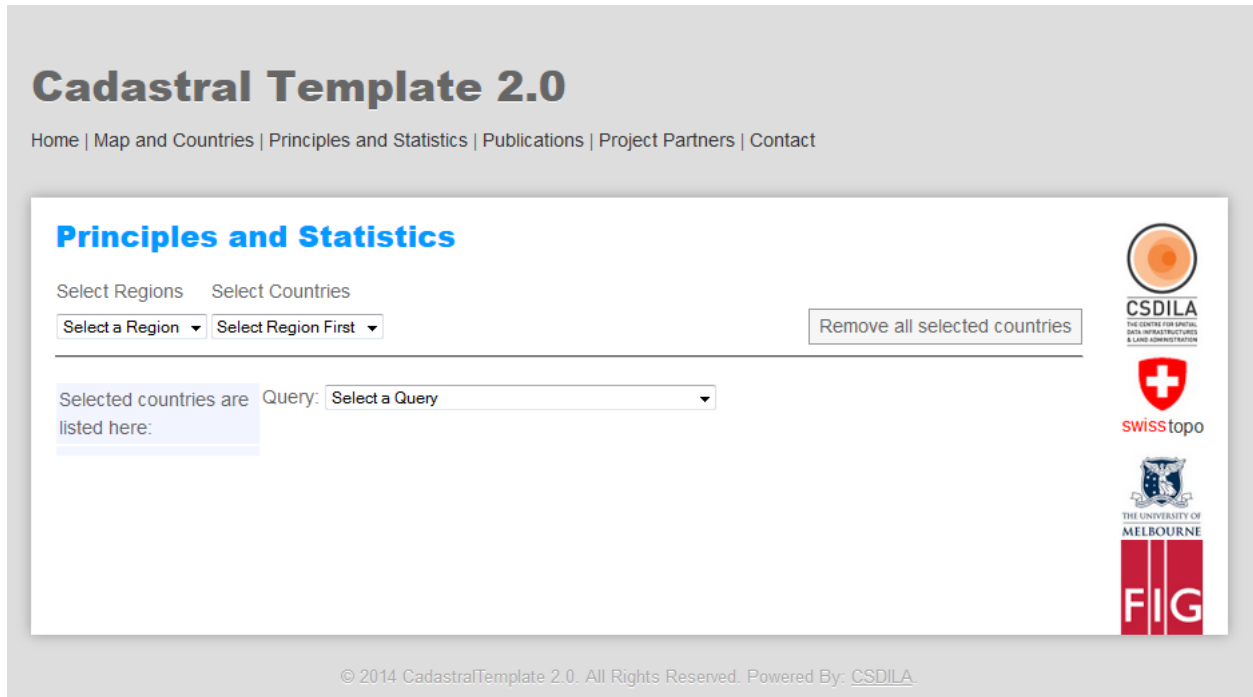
Cadastral Template 2.0

Home | Map and Countries | Principles and Statistics | Publications | Project Partners | Contact

Principles and Statistics

Select Regions Select Countries

Select a Region Select Region First

Remove all selected countries

Selected countries are listed here:

Query: Select a Query

CSDILA
THE CENTRE FOR SPATIAL DATA INFRASTRUCTURES & LAND ADMINISTRATION

swisstopo

THE UNIVERSITY OF MELBOURNE

FIG

© 2014 CadastralTemplate 2.0. All Rights Reserved. Powered By: CSDILA.